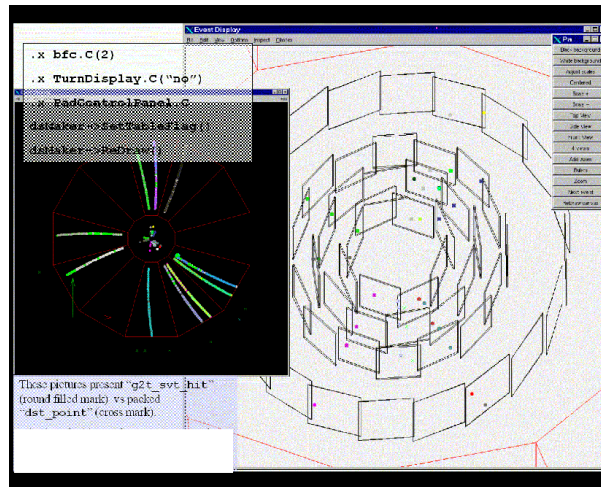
.x bfc.C(2)

.x TurnDisplay.C("no")

.x PadControlPanel.C

dsMaker->SetTableFlag()

dsMaker->ReDraw()

Event Display

Pa

Black background

White background

Adjust scales

Centered

Scale +

Scale -

Top View

Side View

Front View

4 views

Add axes

Rotate

Zoom

Next event

Refresh/Update

These pictures present "g2t_svt_hit" (round filled mark) vs packed "dst_point" (cross mark).